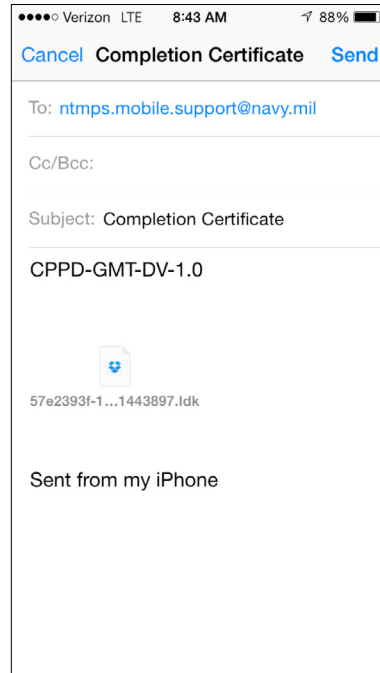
●●●●○ Verizon LTE 8:43 AM 88%

Cancel Completion Certificate Send

To: ntmps.mobile.support@navy.mil

Cc/Bcc:

Subject: Completion Certificate

CPPD-GMT-DV-1.0

57e2393f-1...1443897.ldk

Sent from my iPhone